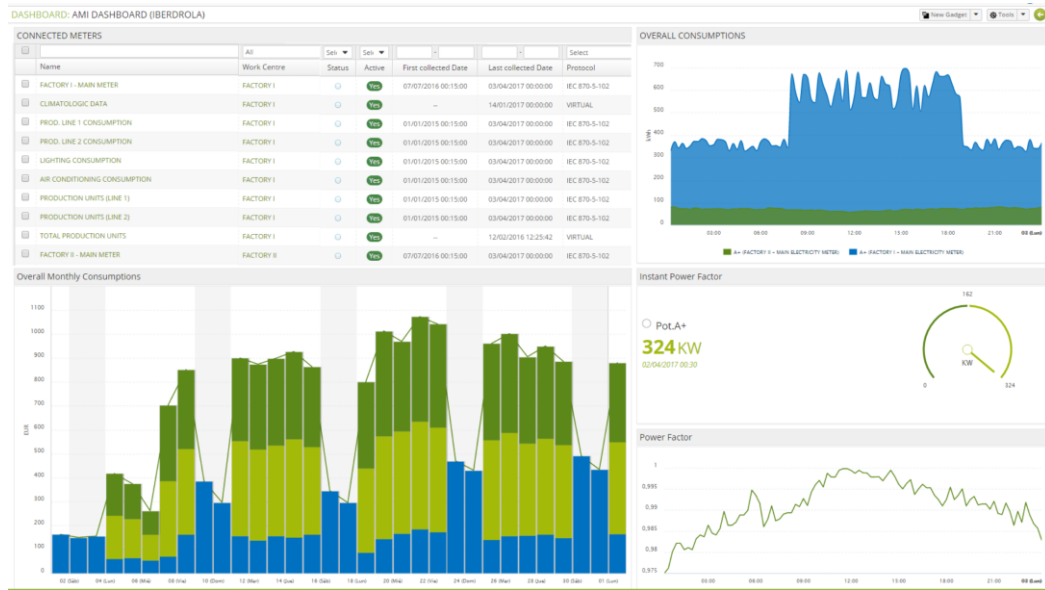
DASHBOARD: AMI DASHBOARD (IBERDROLA)

New Gadget | Tools

CONNECTED METERS

| | Name | Work Centre | Status | Active | First collected Date | Last collected Date | Protocol |
|---|---|---|---|---|---|---|---|
| | | All | Sele | Sele | - | - | Select |
| | FACTORY I - MAIN METER | FACTORY I | | Yes | 07/07/2016 00:15:00 | 03/04/2017 00:00:00 | IEC 870-5-102 |
| | CLIMATOLOGIC DATA | FACTORY I | | Yes | -- | 14/01/2017 00:00:00 | VIRTUAL |
| | PROD. LINE 1 CONSUMPTION | FACTORY I | | Yes | 01/01/2015 00:15:00 | 03/04/2017 00:00:00 | IEC 870-5-102 |
| | PROD. LINE 2 CONSUMPTION | FACTORY I | | Yes | 01/01/2015 00:15:00 | 03/04/2017 00:00:00 | IEC 870-5-102 |
| | LIGHTING CONSUMPTION | FACTORY I | | Yes | 01/01/2015 00:15:00 | 03/04/2017 00:00:00 | IEC 870-5-102 |
| | AIR CONDITIONING CONSUMPTION | FACTORY I | | Yes | 01/01/2015 00:15:00 | 03/04/2017 00:00:00 | IEC 870-5-102 |
| | PRODUCTION UNITS (LINE 1) | FACTORY I | | Yes | 01/01/2015 00:15:00 | 03/04/2017 00:00:00 | IEC 870-5-102 |
| | PRODUCTION UNITS (LINE 2) | FACTORY I | | Yes | 01/01/2015 00:15:00 | 03/04/2017 00:00:00 | IEC 870-5-102 |
| | TOTAL PRODUCTION UNITS | FACTORY I | | Yes | -- | 12/02/2016 12:25:42 | VIRTUAL |
| | FACTORY II - MAIN METER | FACTORY II | | Yes | 07/07/2016 00:15:00 | 03/04/2017 00:00:00 | IEC 870-5-102 |

OVERALL CONSUMPTIONS

700 600 500 400 300 200 100 0
kWh
03:00 06:00 09:00 12:00 15:00 18:00 21:00 03 (Lun)
A+ (FACTORY II - MAIN ELECTRICITY METER) A+ (FACTORY I - MAIN ELECTRICITY METER)

Overall Monthly Consumptions

1100 1000 900 800 700 600 500 400 300 200 100 0
EUR
02 (Sáb) 04 (Lun) 06 (Mié) 08 (Vie) 10 (Dom) 12 (Mar) 14 (Jue) 16 (Sáb) 18 (Lun) 20 (Mié) 22 (Vie) 24 (Dom) 26 (Mar) 28 (Jue) 30 (Sáb) 01 (Lun)

Instant Power Factor

Pot.A+
324 KW
02/04/2017 00:30
162
KW
0
324

Power Factor

1
0,995
0,99
0,985
0,98
0,975
03:00 06:00 09:00 12:00 15:00 18:00 21:00 03 (Lun)